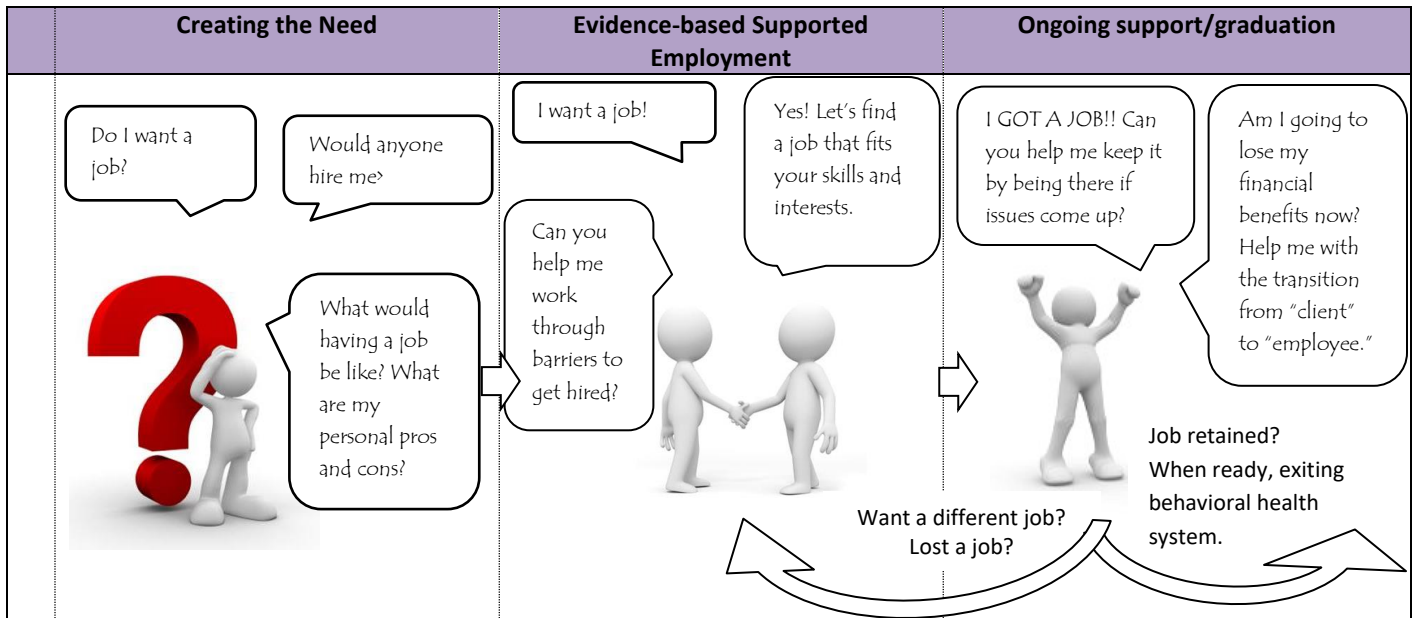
| | Creating the Need | Evidence-based Supported Employment | Ongoing support/graduation |
|---|---|---|---|

Do I want a job?

Would anyone hire me>

What would having a job be like? What are my personal pros and cons?

I want a job!

Yes! Let's find a job that fits your skills and interests.

Can you help me work through barriers to get hired?

I GOT A JOB!! Can you help me keep it by being there if issues come up?

Am I going to lose my financial benefits now? Help me with the transition from "client" to "employee."

Job retained?
When ready, exiting behavioral health system.

Want a different job?
Lost a job?